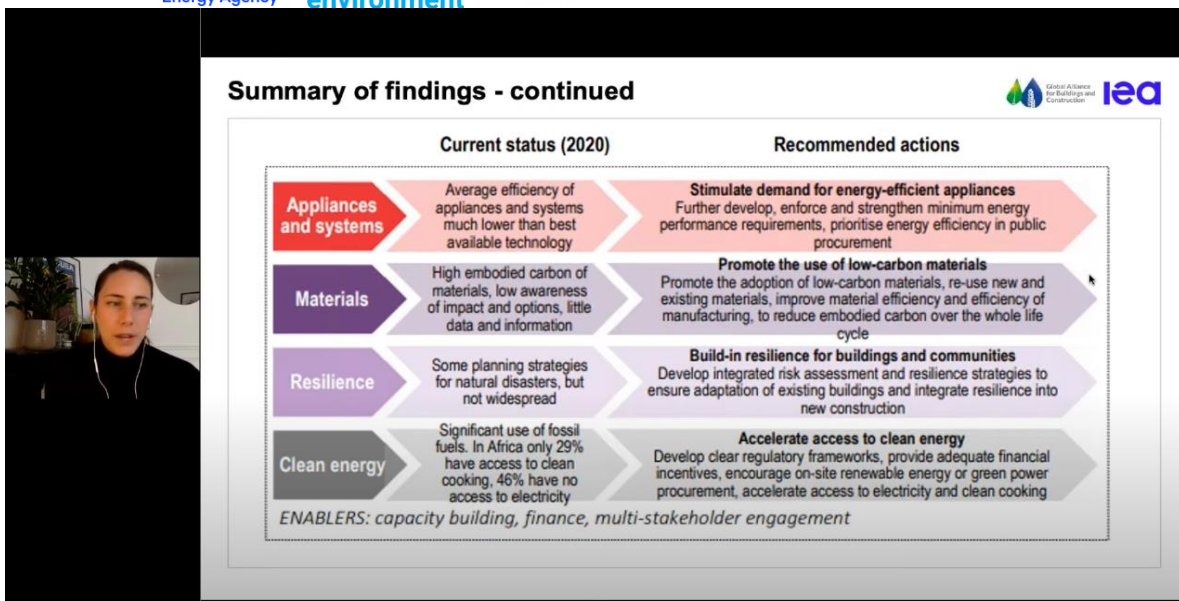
Energy Agency environment

Summary of findings - continued

Global Alliance for Buildings and Construction iea

| | Current status (2020) | Recommended actions |
|---|---|---|
| Appliances and systems | Average efficiency of appliances and systems much lower than best available technology | **Stimulate demand for energy-efficient appliances** Further develop, enforce and strengthen minimum energy performance requirements, prioritise energy efficiency in public procurement |
| Materials | High embodied carbon of materials, low awareness of impact and options, little data and information | **Promote the use of low-carbon materials** Promote the adoption of low-carbon materials, re-use new and existing materials, improve material efficiency and efficiency of manufacturing, to reduce embodied carbon over the whole life cycle |
| Resilience | Some planning strategies for natural disasters, but not widespread | **Build-in resilience for buildings and communities** Develop integrated risk assessment and resilience strategies to ensure adaptation of existing buildings and integrate resilience into new construction |
| Clean energy | Significant use of fossil fuels. In Africa only 29% have access to clean cooking, 46% have no access to electricity | **Accelerate access to clean energy** Develop clear regulatory frameworks, provide adequate financial incentives, encourage on-site renewable energy or green power procurement, accelerate access to electricity and clean cooking |

ENABLERS: capacity building, finance, multi-stakeholder engagement